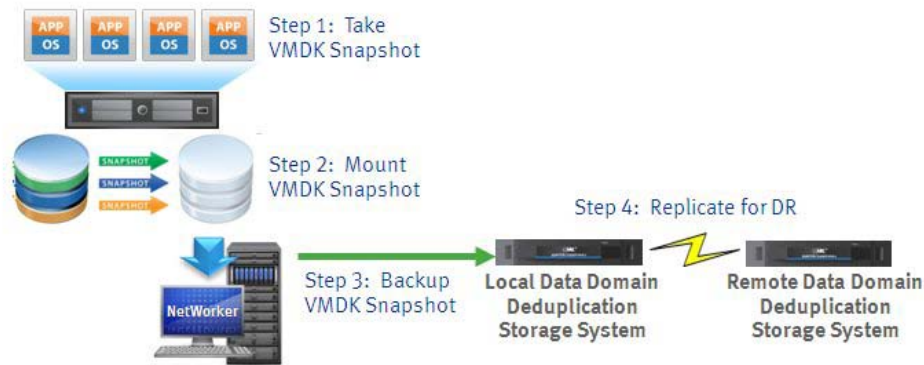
APP
OS
APP
OS
APP
OS
APP
OS

Step 1: Take VMDK Snapshot

SNAPSHOT
SNAPSHOT
SNAPSHOT

Step 2: Mount VMDK Snapshot

Step 4: Replicate for DR

NetWorker

Step 3: Backup VMDK Snapshot

Local Data Domain Deduplication Storage System

Remote Data Domain Deduplication Storage System